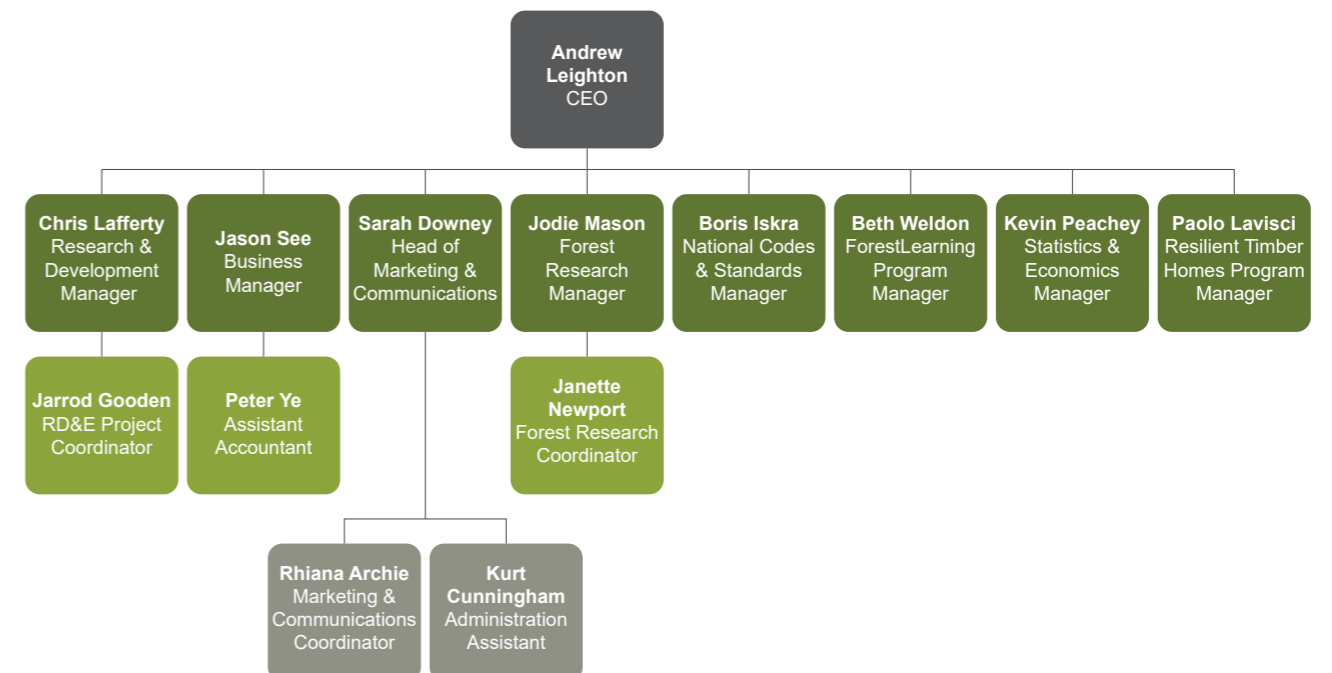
Andrew Leighton
CEO

Chris Lafferty
Research & Development Manager

Jason See
Business Manager

Sarah Downey
Head of Marketing & Communications

Jodie Mason
Forest Research Manager

Boris Iskra
National Codes & Standards Manager

Beth Weldon
ForestLearning Program Manager

Kevin Peachey
Statistics & Economics Manager

Paolo Lavisci
Resilient Timber Homes Program Manager

Jarrod Gooden
RD&E Project Coordinator

Peter Ye
Assistant Accountant

Janette Newport
Forest Research Coordinator

Rhiana Archie
Marketing & Communications Coordinator

Kurt Cunningham
Administration Assistant